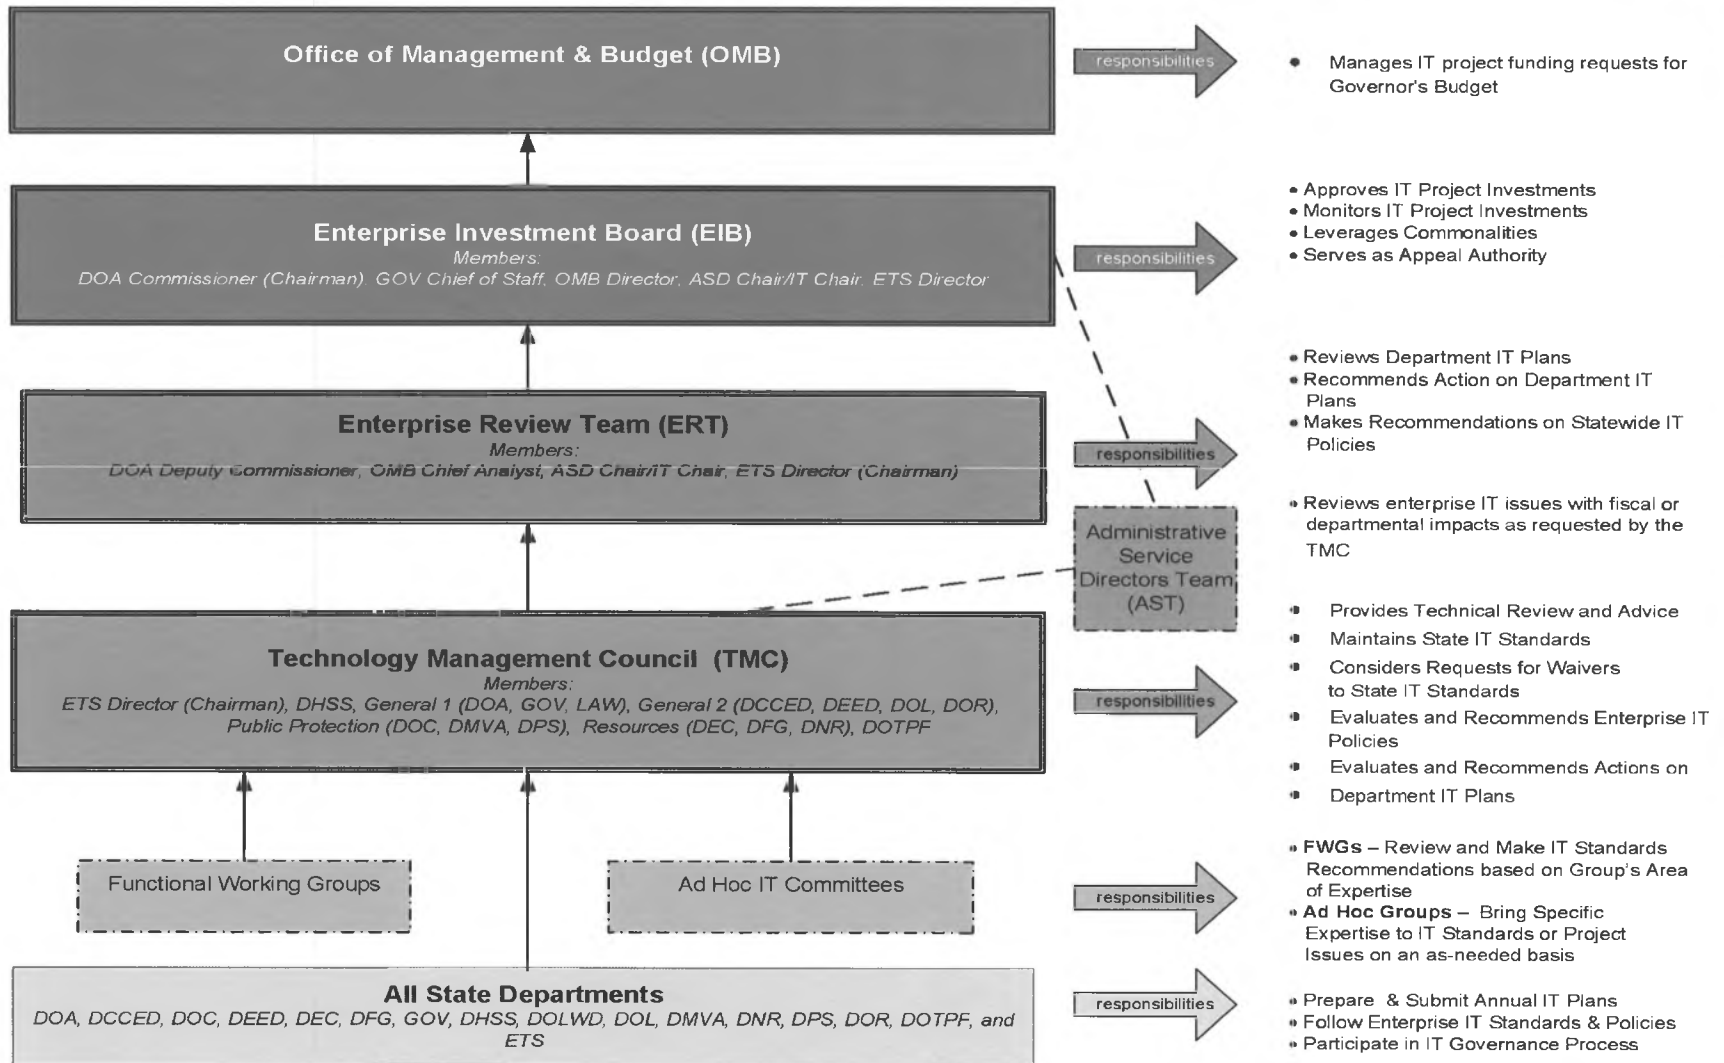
Office of Management & Budget (OMB)

responsibilities

• Manages IT project funding requests for Governor's Budget

Enterprise Investment Board (EIB)
Members:
DOA Commissioner (Chairman), GOV Chief of Staff, OMB Director, ASD Chair/IT Chair, ETS Director

responsibilities

• Approves IT Project Investments
• Monitors IT Project Investments
• Leverages Commonalities
• Serves as Appeal Authority

Enterprise Review Team (ERT)
Members:
DOA Deputy Commissioner, OMB Chief Analyst, ASD Chair/IT Chair, ETS Director (Chairman)

responsibilities

• Reviews Department IT Plans
• Recommends Action on Department IT Plans
• Makes Recommendations on Statewide IT Policies

Administrative Service Directors Team (AST)

• Reviews enterprise IT issues with fiscal or departmental impacts as requested by the TMC

Technology Management Council (TMC)
Members:
ETS Director (Chairman), DHSS, General 1 (DOA, GOV, LAW), General 2 (DCCED, DEED, DOL, DOR), Public Protection (DOC, DMVA, DPS), Resources (DEC, DFG, DNR), DOTPF

responsibilities

• Provides Technical Review and Advice
• Maintains State IT Standards
• Considers Requests for Waivers to State IT Standards
• Evaluates and Recommends Enterprise IT Policies
• Evaluates and Recommends Actions on
• Department IT Plans

Functional Working Groups

Ad Hoc IT Committees

responsibilities

• FWGs – Review and Make IT Standards Recommendations based on Group's Area of Expertise
• Ad Hoc Groups – Bring Specific Expertise to IT Standards or Project Issues on an as-needed basis

All State Departments
DOA, DCCED, DOC, DEED, DEC, DFG, GOV, DHSS, DOLWD, DOL, DMVA, DNR, DPS, DOR, DOTPF, and ETS

responsibilities

• Prepare & Submit Annual IT Plans
• Follow Enterprise IT Standards & Policies
• Participate in IT Governance Process